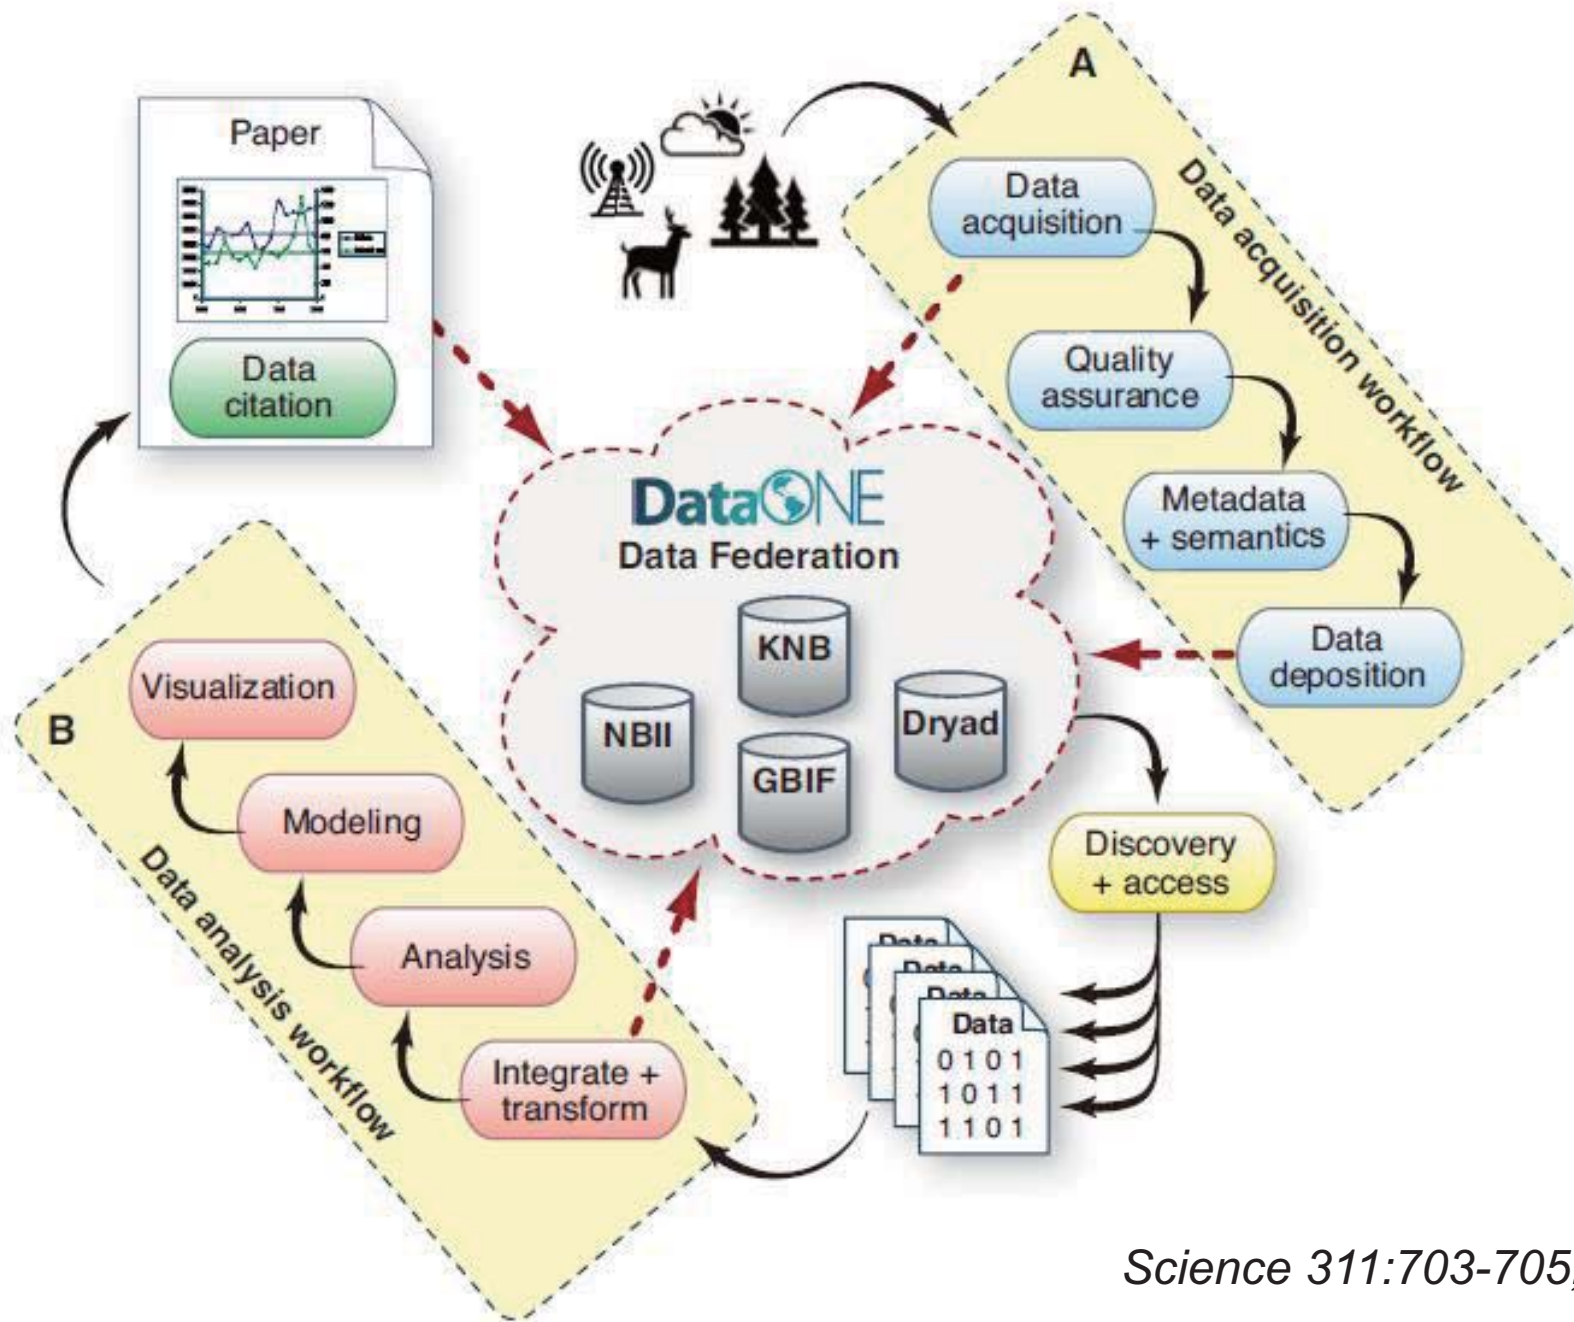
A

Data acquisition workflow

Data acquisition

Quality assurance

Metadata + semantics

Data deposition

Paper

Data citation

DataONE
Data Federation

KNB

NBII

Dryad

GBIF

Discovery + access

Data
0 1 0 1
1 0 1 1
1 1 0 1

B

Data analysis workflow

Visualization

Modeling

Analysis

Integrate + transform

Science 311:703-705